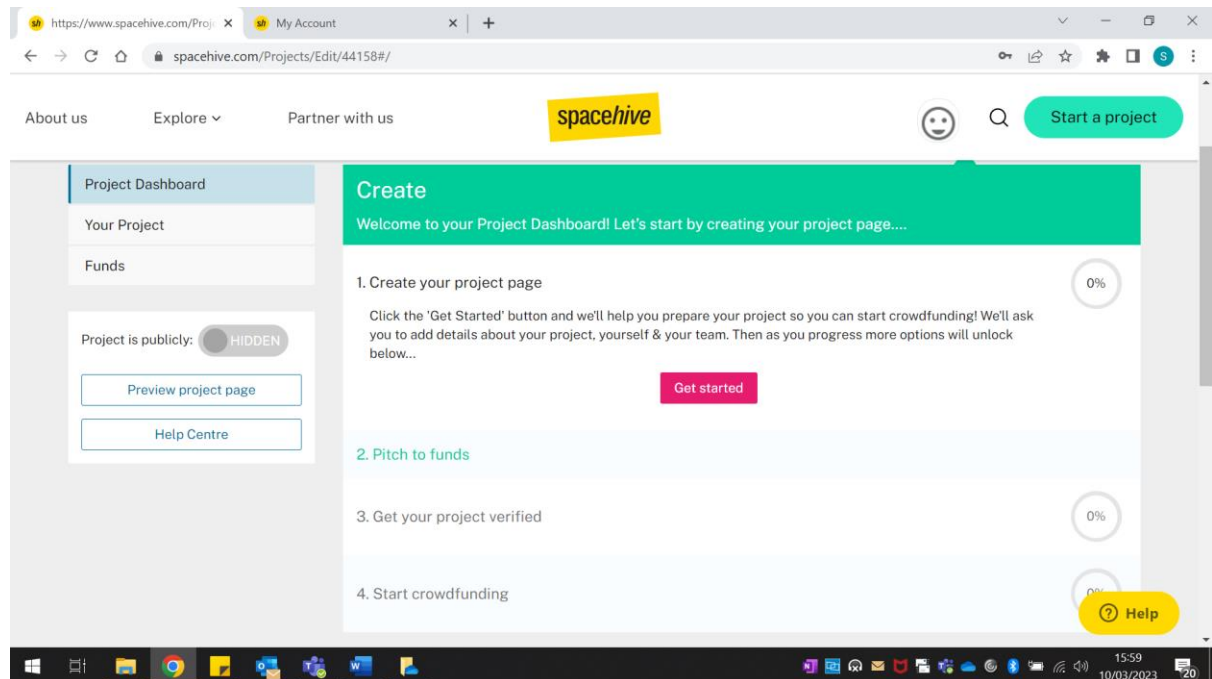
https://www.spacehive.com/Proj ×
My Account ×
+
spacehive.com/Projects/Edit/44158#/

About us
Explore
Partner with us
spacehive
Start a project

Project Dashboard
Your Project
Funds

Project is publicly: HIDDEN
Preview project page
Help Centre

Create
Welcome to your Project Dashboard! Let's start by creating your project page....

1. Create your project page
0%
Click the 'Get Started' button and we'll help you prepare your project so you can start crowdfunding! We'll ask you to add details about your project, yourself & your team. Then as you progress more options will unlock below...
Get started

2. Pitch to funds

3. Get your project verified
0%

4. Start crowdfunding
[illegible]

Help

15:59
10/03/2023
20